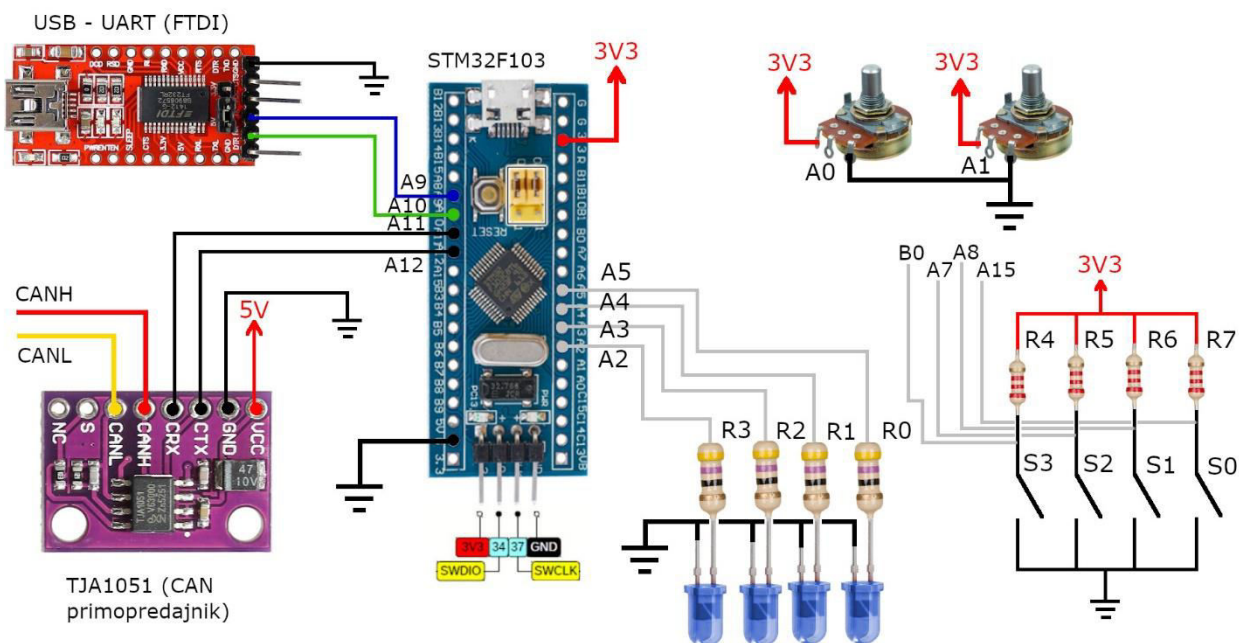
USB - UART (FTDI)

STM32F103

3V3

3V3

3V3

A0

A1

A9

A10

A11

A12

A5

A4

A3

A2

B0

A7

A8

A15

3V3

R4

R5

R6

R7

CANH

CANL

5V

NC

S

CANL

CANH

CRX

CTX

GND

VCC

R3

R2

R1

R0

S3

S2

S1

S0

3V3

34

37

GND

SWDIO

SWCLK

TJA1051 (CAN primopredajnik)